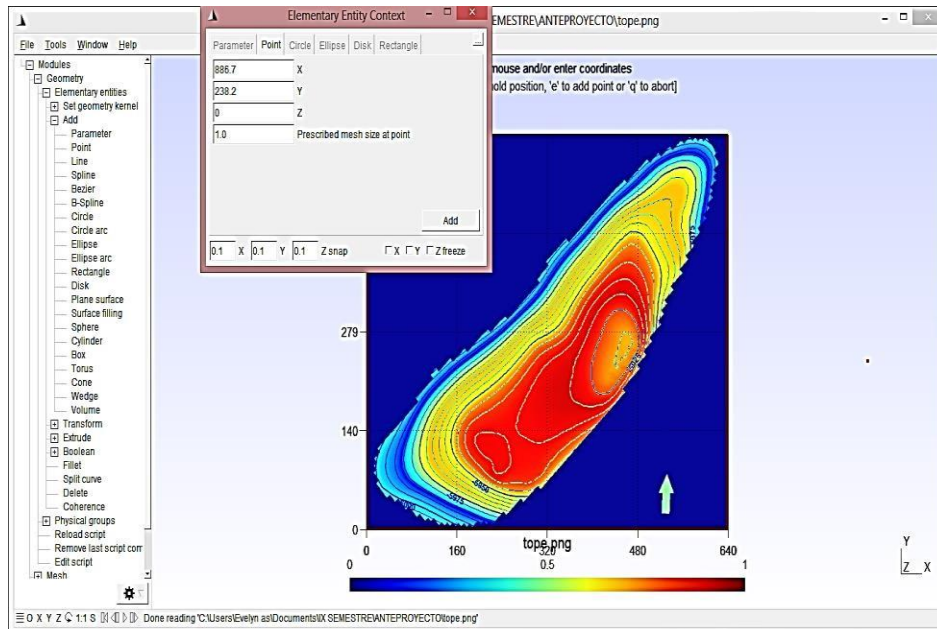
SEMESTRE\ANTEPROYECTO\tope.png

File Tools Window Help

Modules
Geometry
Elementary entities
Set geometry kernel
Add
Parameter
Point
Line
Spline
Bezier
B-Spline
Circle
Circle arc
Ellipse
Ellipse arc
Rectangle
Disk
Plane surface
Surface filling
Sphere
Cylinder
Box
Torus
Cone
Wedge
Volume
Transform
Extrude
Boolean
Fillet
Split curve
Delete
Coherence
Physical groups
Reload script
Remove last script com
Edit script
Mesh

Elementary Entity Context

Parameter Point Circle Ellipse Disk Rectangle

886.7 X
238.2 Y
0 Z
1.0 Prescribed mesh size at point

Add

0.1 X 0.1 Y 0.1 Z snap X Y Z freeze

mouse and/or enter coordinates
hold position, 'e' to add point or 'q' to abort]

279
140
0
0 160 320 480 640
tope.png
0 0.5 1

Y
Z X

0 X Y Z 1:1 S Done reading 'C:\Users\Evelyn as\Documents\IX SEMESTRE\ANTEPROYECTO\tope.png'